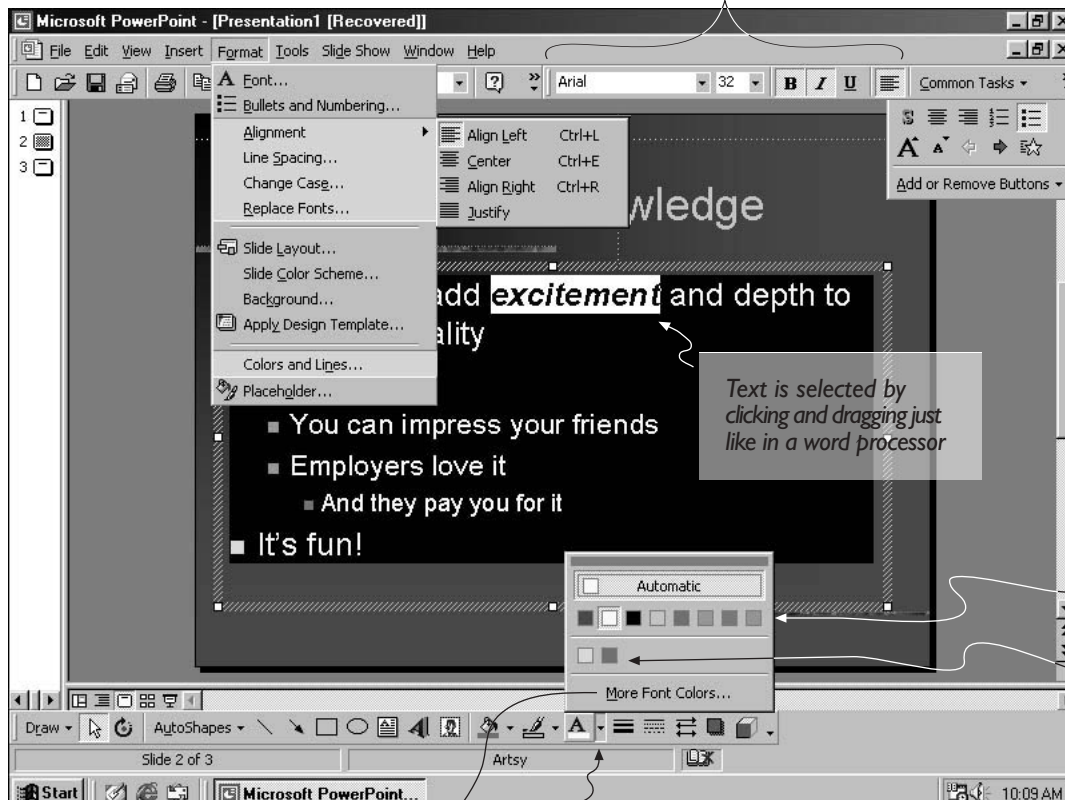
Microsoft PowerPoint - [Presentation1 [Recovered]]

File Edit View Insert Format Tools Slide Show Window Help

Arial 32 B I U Common Tasks

Font...
Bullets and Numbering...
Alignment
Line Spacing...
Change Case...
Replace Fonts...
Slide Layout...
Slide Color Scheme...
Background...
Apply Design Template...
Colors and Lines...
Placeholder...

Align Left Ctrl+L
Center Ctrl+E
Align Right Ctrl+R
Justify

Add or Remove Buttons

1
2
3

wledge

add excitement and depth to ality

You can impress your friends

Employers love it

And they pay you for it

It's fun!

Text is selected by clicking and dragging just like in a word processor

Automatic

More Font Colors...

Draw AutoShapes

Slide 2 of 3 Artsy

Start Microsoft PowerPoint... 10:09 AM